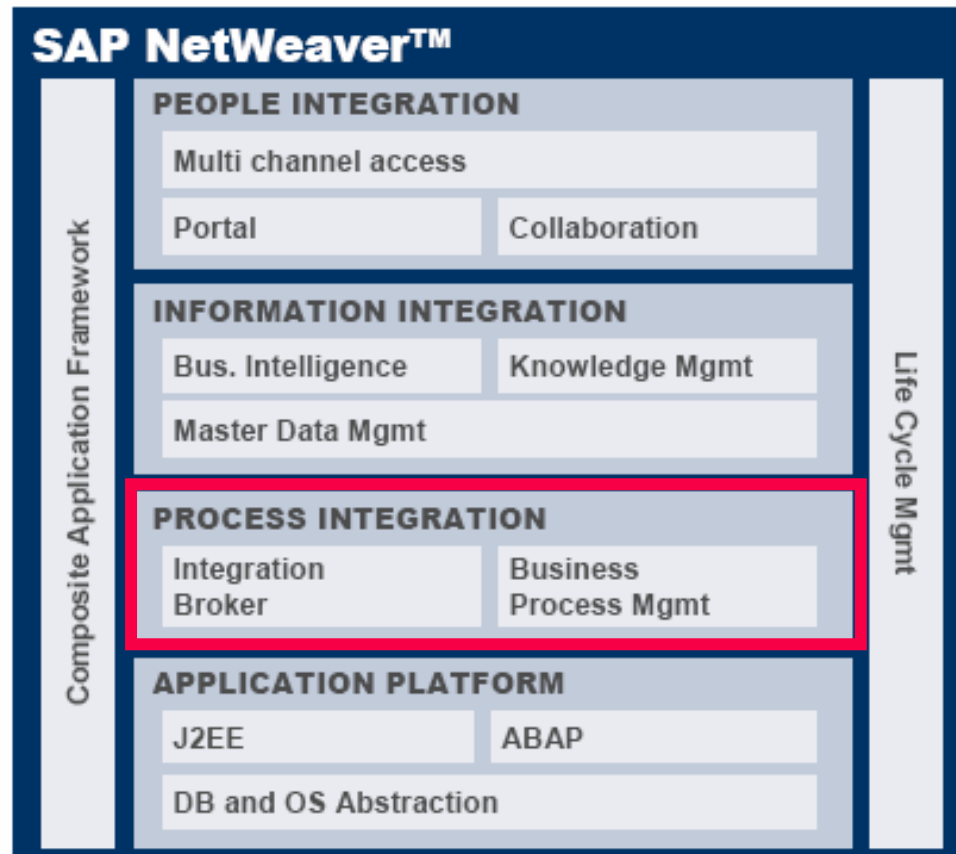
SAP NetWeaver™

Composite Application Framework

PEOPLE INTEGRATION

Multi channel access

Portal

Collaboration

INFORMATION INTEGRATION

Bus. Intelligence

Knowledge Mgmt

Master Data Mgmt

PROCESS INTEGRATION

Integration Broker

Business Process Mgmt

APPLICATION PLATFORM

J2EE

ABAP

DB and OS Abstraction

Life Cycle Mgmt